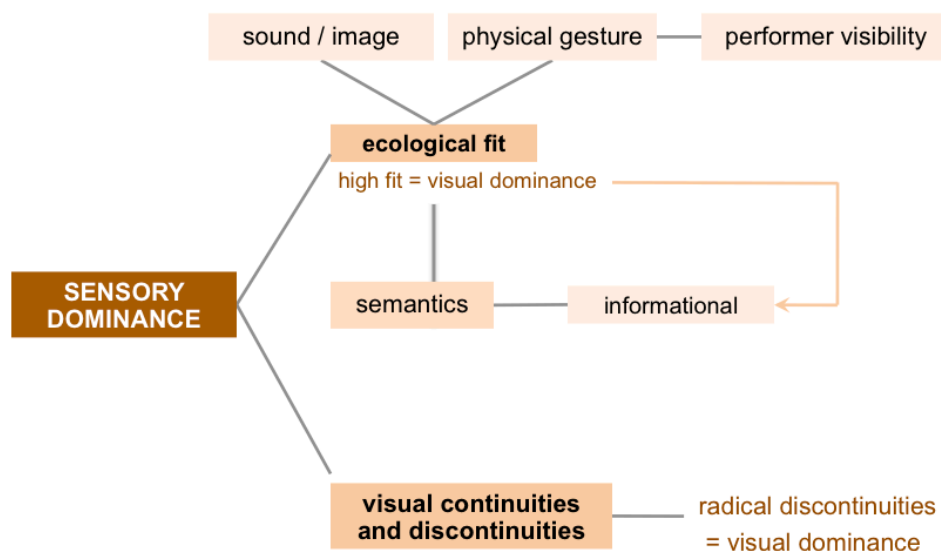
sound / image

physical gesture

performer visibility

ecological fit

high fit = visual dominance

SENSORY DOMINANCE

semantics

informational

visual continuities and discontinuities

radical discontinuities = visual dominance